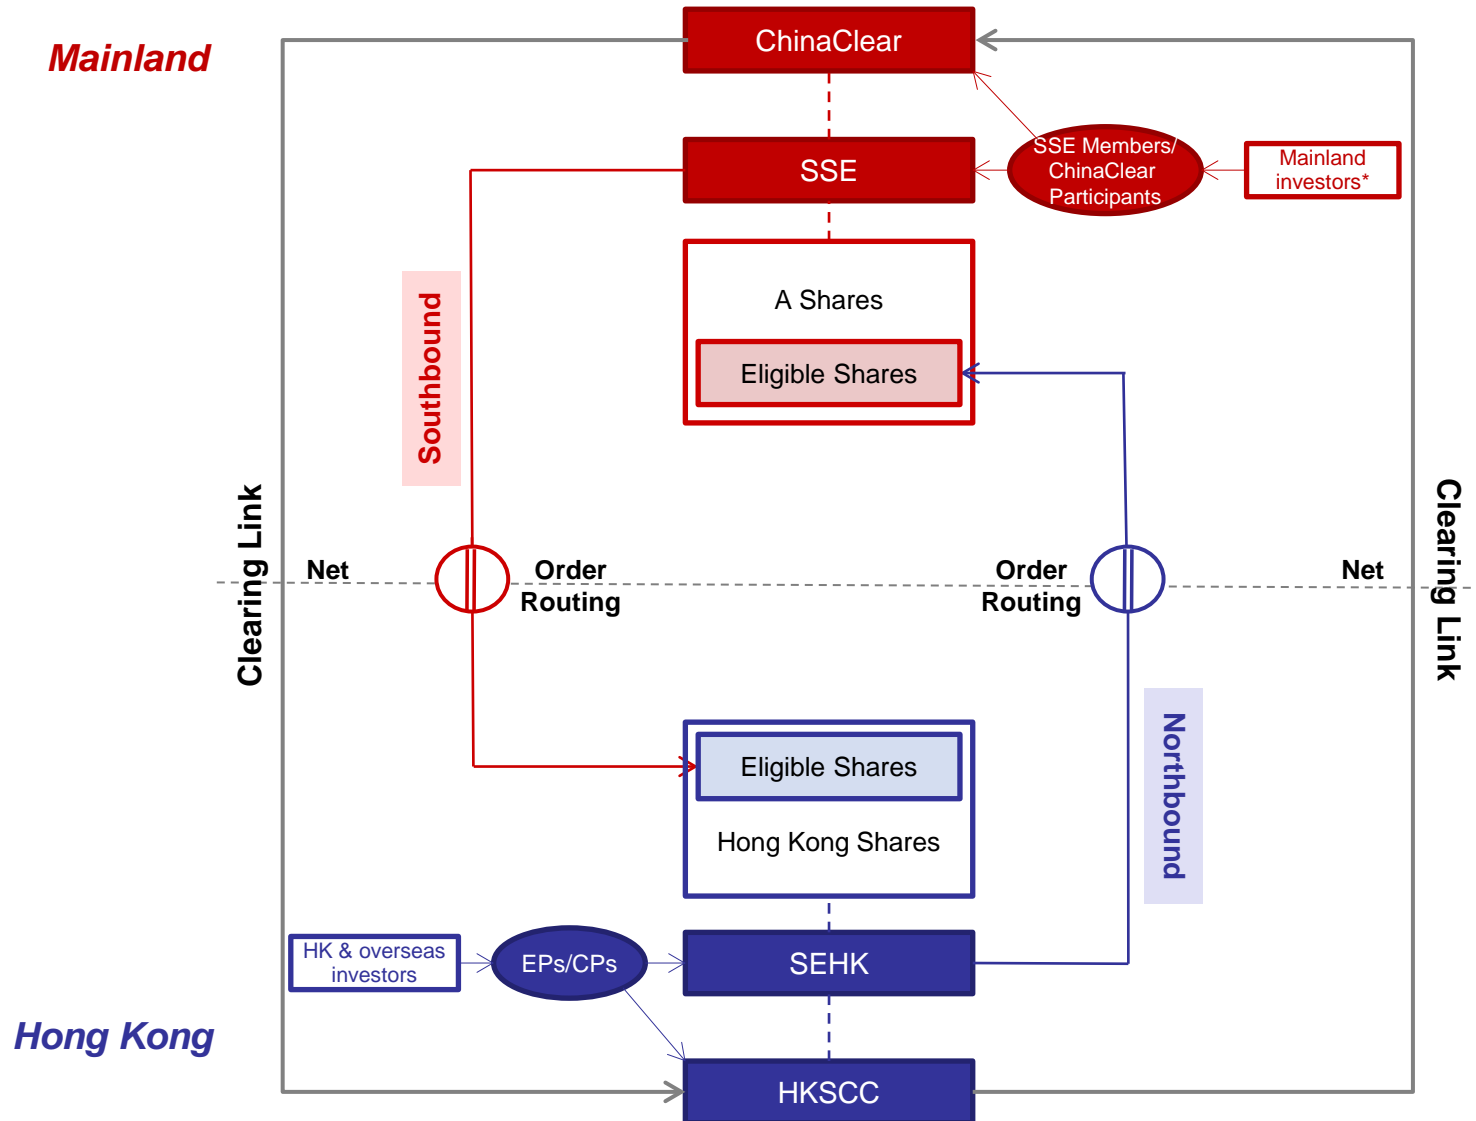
Mainland

ChinaClear

SSE

SSE Members/ ChinaClear Participants

Mainland investors*

A Shares

Eligible Shares

Southbound

Clearing Link

Net

Order Routing

Order Routing

Net

Clearing Link

Eligible Shares

Hong Kong Shares

Northbound

HK & overseas investors

EPs/CPs

SEHK

Hong Kong

HKSCC